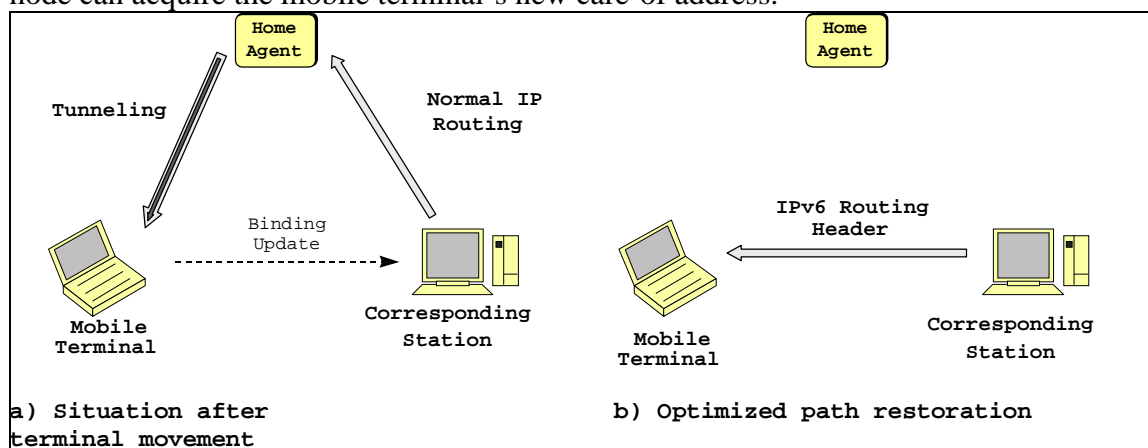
node can acquire the mobile terminal's new care-of address.

Home Agent

Tunneling

Normal IP Routing

Binding Update

Mobile Terminal

Corresponding Station

Home Agent

IPv6 Routing Header

Mobile Terminal

Corresponding Station

a) Situation after terminal movement

b) Optimized path restoration